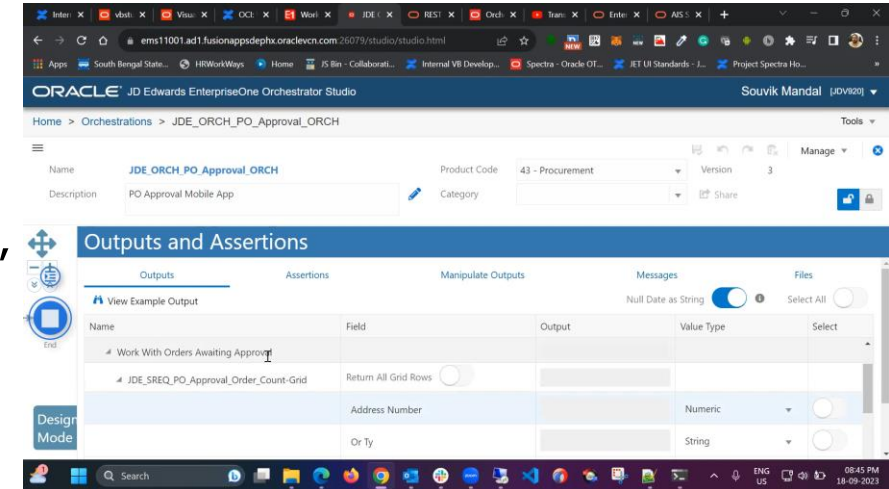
Intern × vbsti × Visua × OCI × Work × JDE × REST × Orch × Trans × Enter × AIS S × +

ems11001.ad1.fusionappsdephx.oraclevcn.com:26079/studio/studio.html

Apps South Bengal State... HRWorkWays Home JS Bin - Collaborati... Internal VB Develop... Spectra - Oracle OT... JET UI Standards - J... Project Spectra Ho...

ORACLE JD Edwards EnterpriseOne Orchestrator Studio

Souvik Mandal JDV920

Home > Orchestrations > JDE_ORCH_PO_Approval_ORCH

Tools

Manage

Name JDE_ORCH_PO_Approval_ORCH

Product Code 43 - Procurement

Version 3

Description PO Approval Mobile App

Category

Share

End

Design Mode

Outputs and Assertions

Outputs Assertions Manipulate Outputs Messages Files

View Example Output

Null Date as String

Select All

| Name | Field | Output | Value Type | Select |
|---|---|---|---|---|
| Work With Orders Awaiting Approval | | | | |
| JDE_SREQ_PO_Approval_Order_Count-Grid | Return All Grid Rows | | | |
| | Address Number | | Numeric | |
| | Or Ty | | String | |

Search

ENG US 08:45 PM 18-09-2023